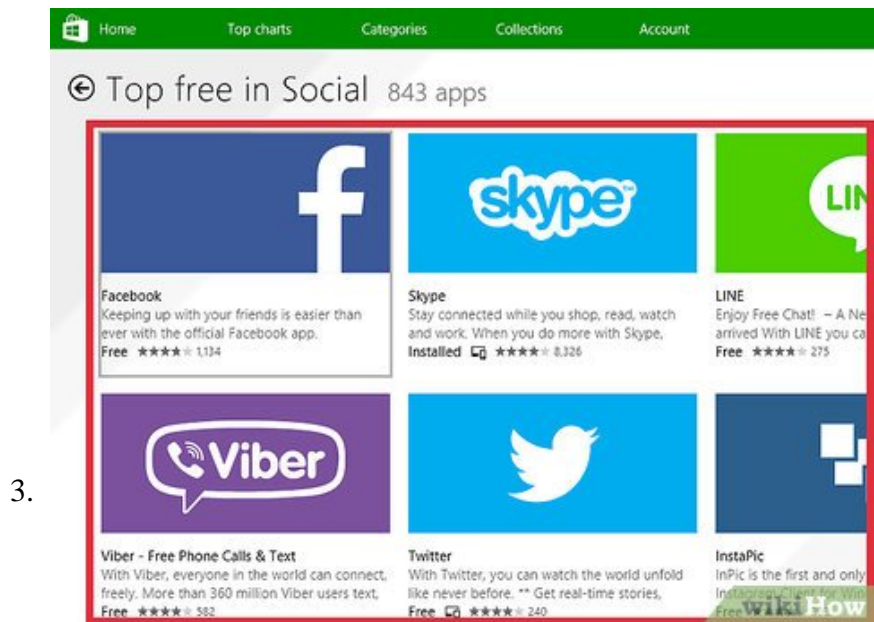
Home Top charts Categories Collections Account

Top free in Social 843 apps

f

skype

LIN

Facebook
Keeping up with your friends is easier than ever with the official Facebook app.
Free ★★★★★ 1,134

Skype
Stay connected while you shop, read, watch and work. When you do more with Skype,
Installed ★★★★★ 8,326

LINE
Enjoy Free Chat! – A Ne arrived With LINE you ca
Free ★★★★★ 275

Viber

3.

Viber - Free Phone Calls & Text
With Viber, everyone in the world can connect, freely. More than 360 million Viber users text,
Free ★★★★★ 582

Twitter
With Twitter, you can watch the world unfold like never before. ** Get real-time stories,
Free ★★★★★ 240

InstaPic
InPic is the first and only Instagram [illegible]
Free

wikiHow